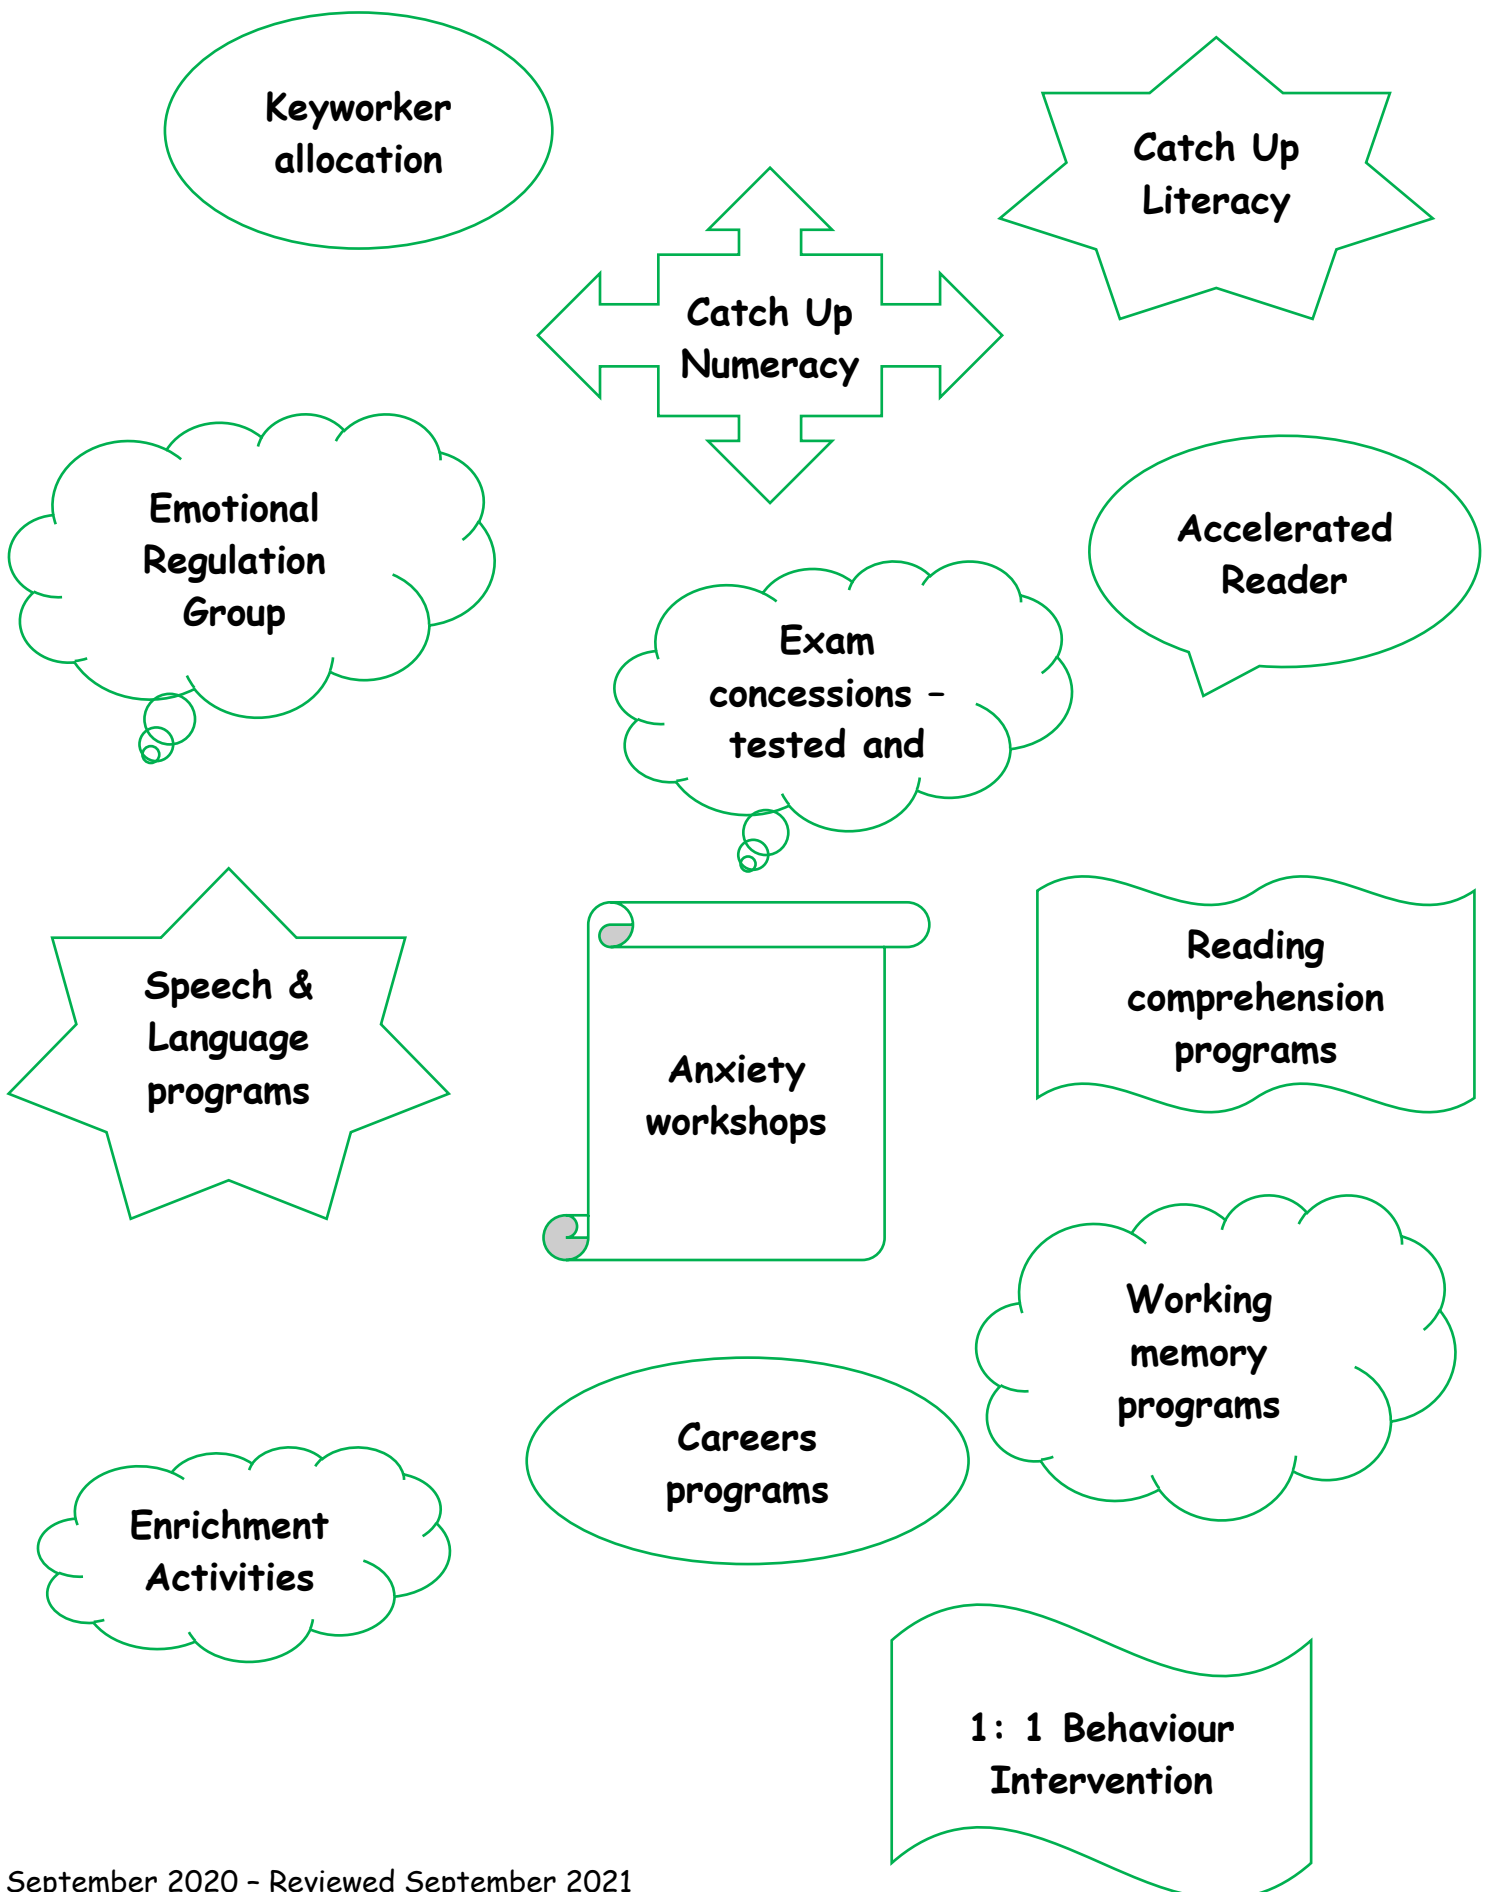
Keyworker allocation

Catch Up Literacy

Catch Up Numeracy

Emotional Regulation Group

Accelerated Reader

Exam concessions – tested and

Speech & Language programs

Anxiety workshops

Reading comprehension programs

Working memory programs

Careers programs

Enrichment Activities

1: 1 Behaviour Intervention

September 2020 – Reviewed September 2021